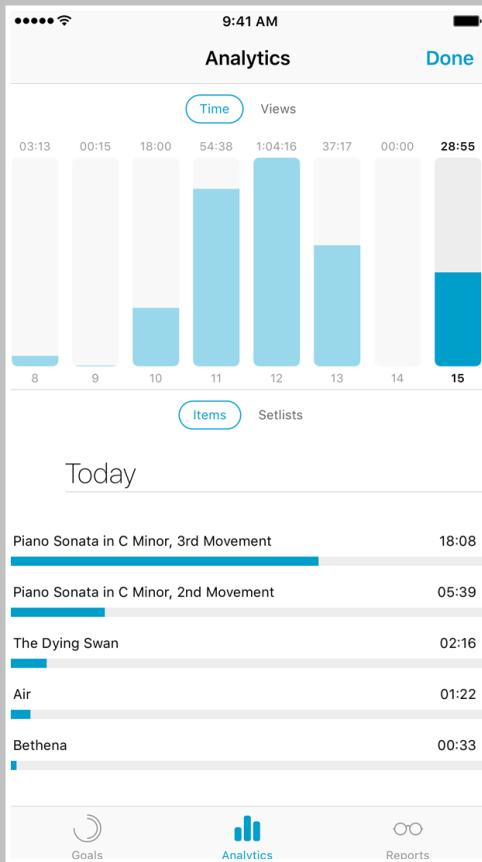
9:41 AM

Analytics

Done

Time

Views

| 03:13 | 00:15 | 18:00 | 54:38 | 1:04:16 | 37:17 | 00:00 | 28:55 |
|---|---|---|---|---|---|---|---|
| 8 | 9 | 10 | 11 | 12 | 13 | 14 | 15 |

Items

Setlists

Today

Piano Sonata in C Minor, 3rd Movement 18:08

Piano Sonata in C Minor, 2nd Movement 05:39

The Dying Swan 02:16

Air 01:22

Bethena 00:33

Goals

Analytics

Reports